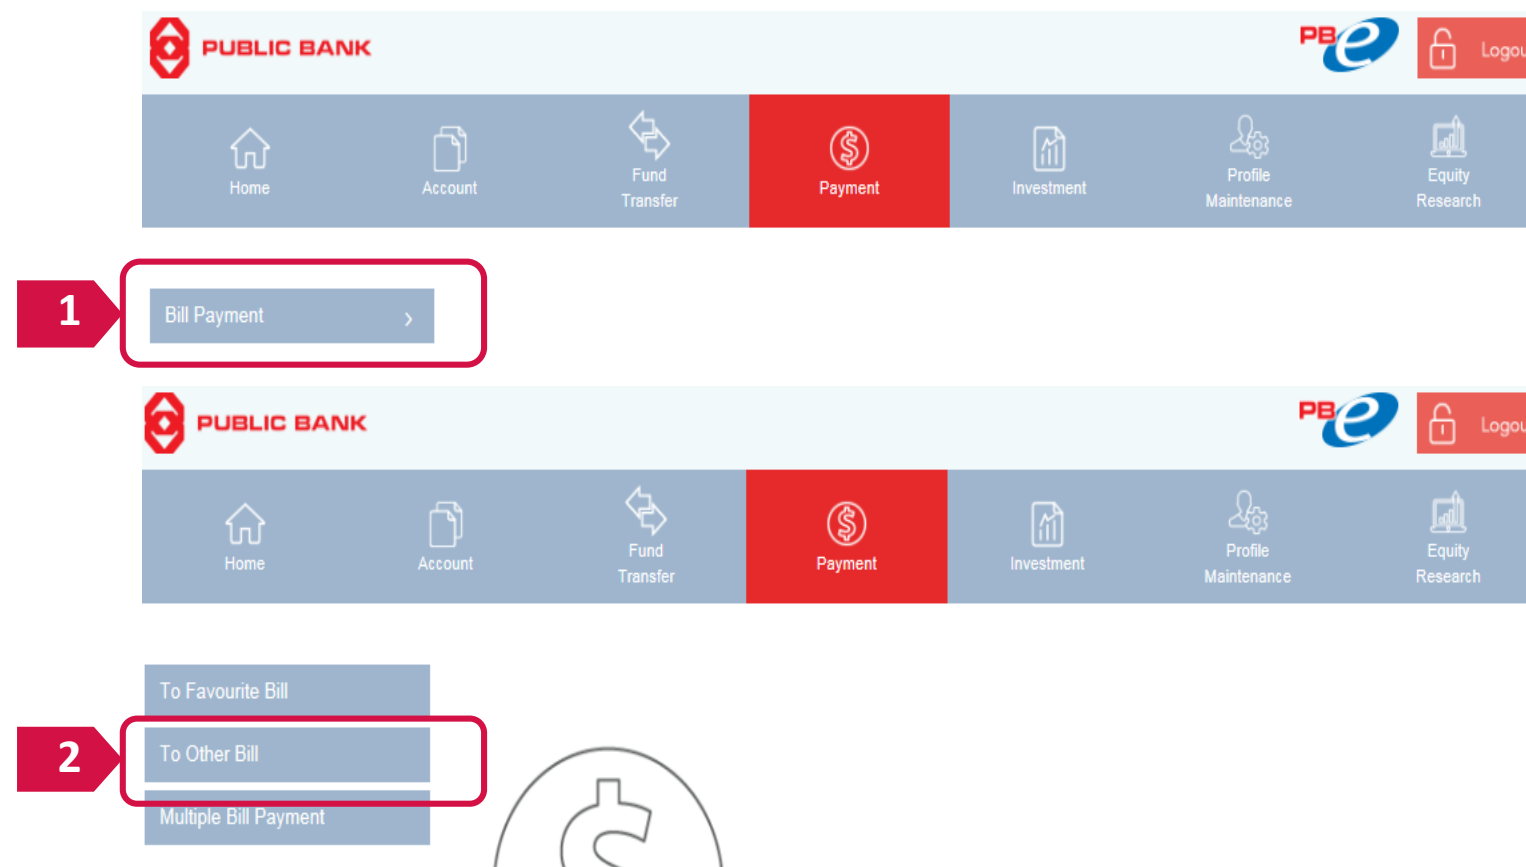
PUBLIC BANK

PBe

Logou

Home

Account

Fund Transfer

Payment

Investment

Profile Maintenance

Equity Research

1

Bill Payment ›

PUBLIC BANK

PBe

Logou

Home

Account

Fund Transfer

Payment

Investment

Profile Maintenance

Equity Research

To Favourite Bill

2

To Other Bill

Multiple Bill Payment